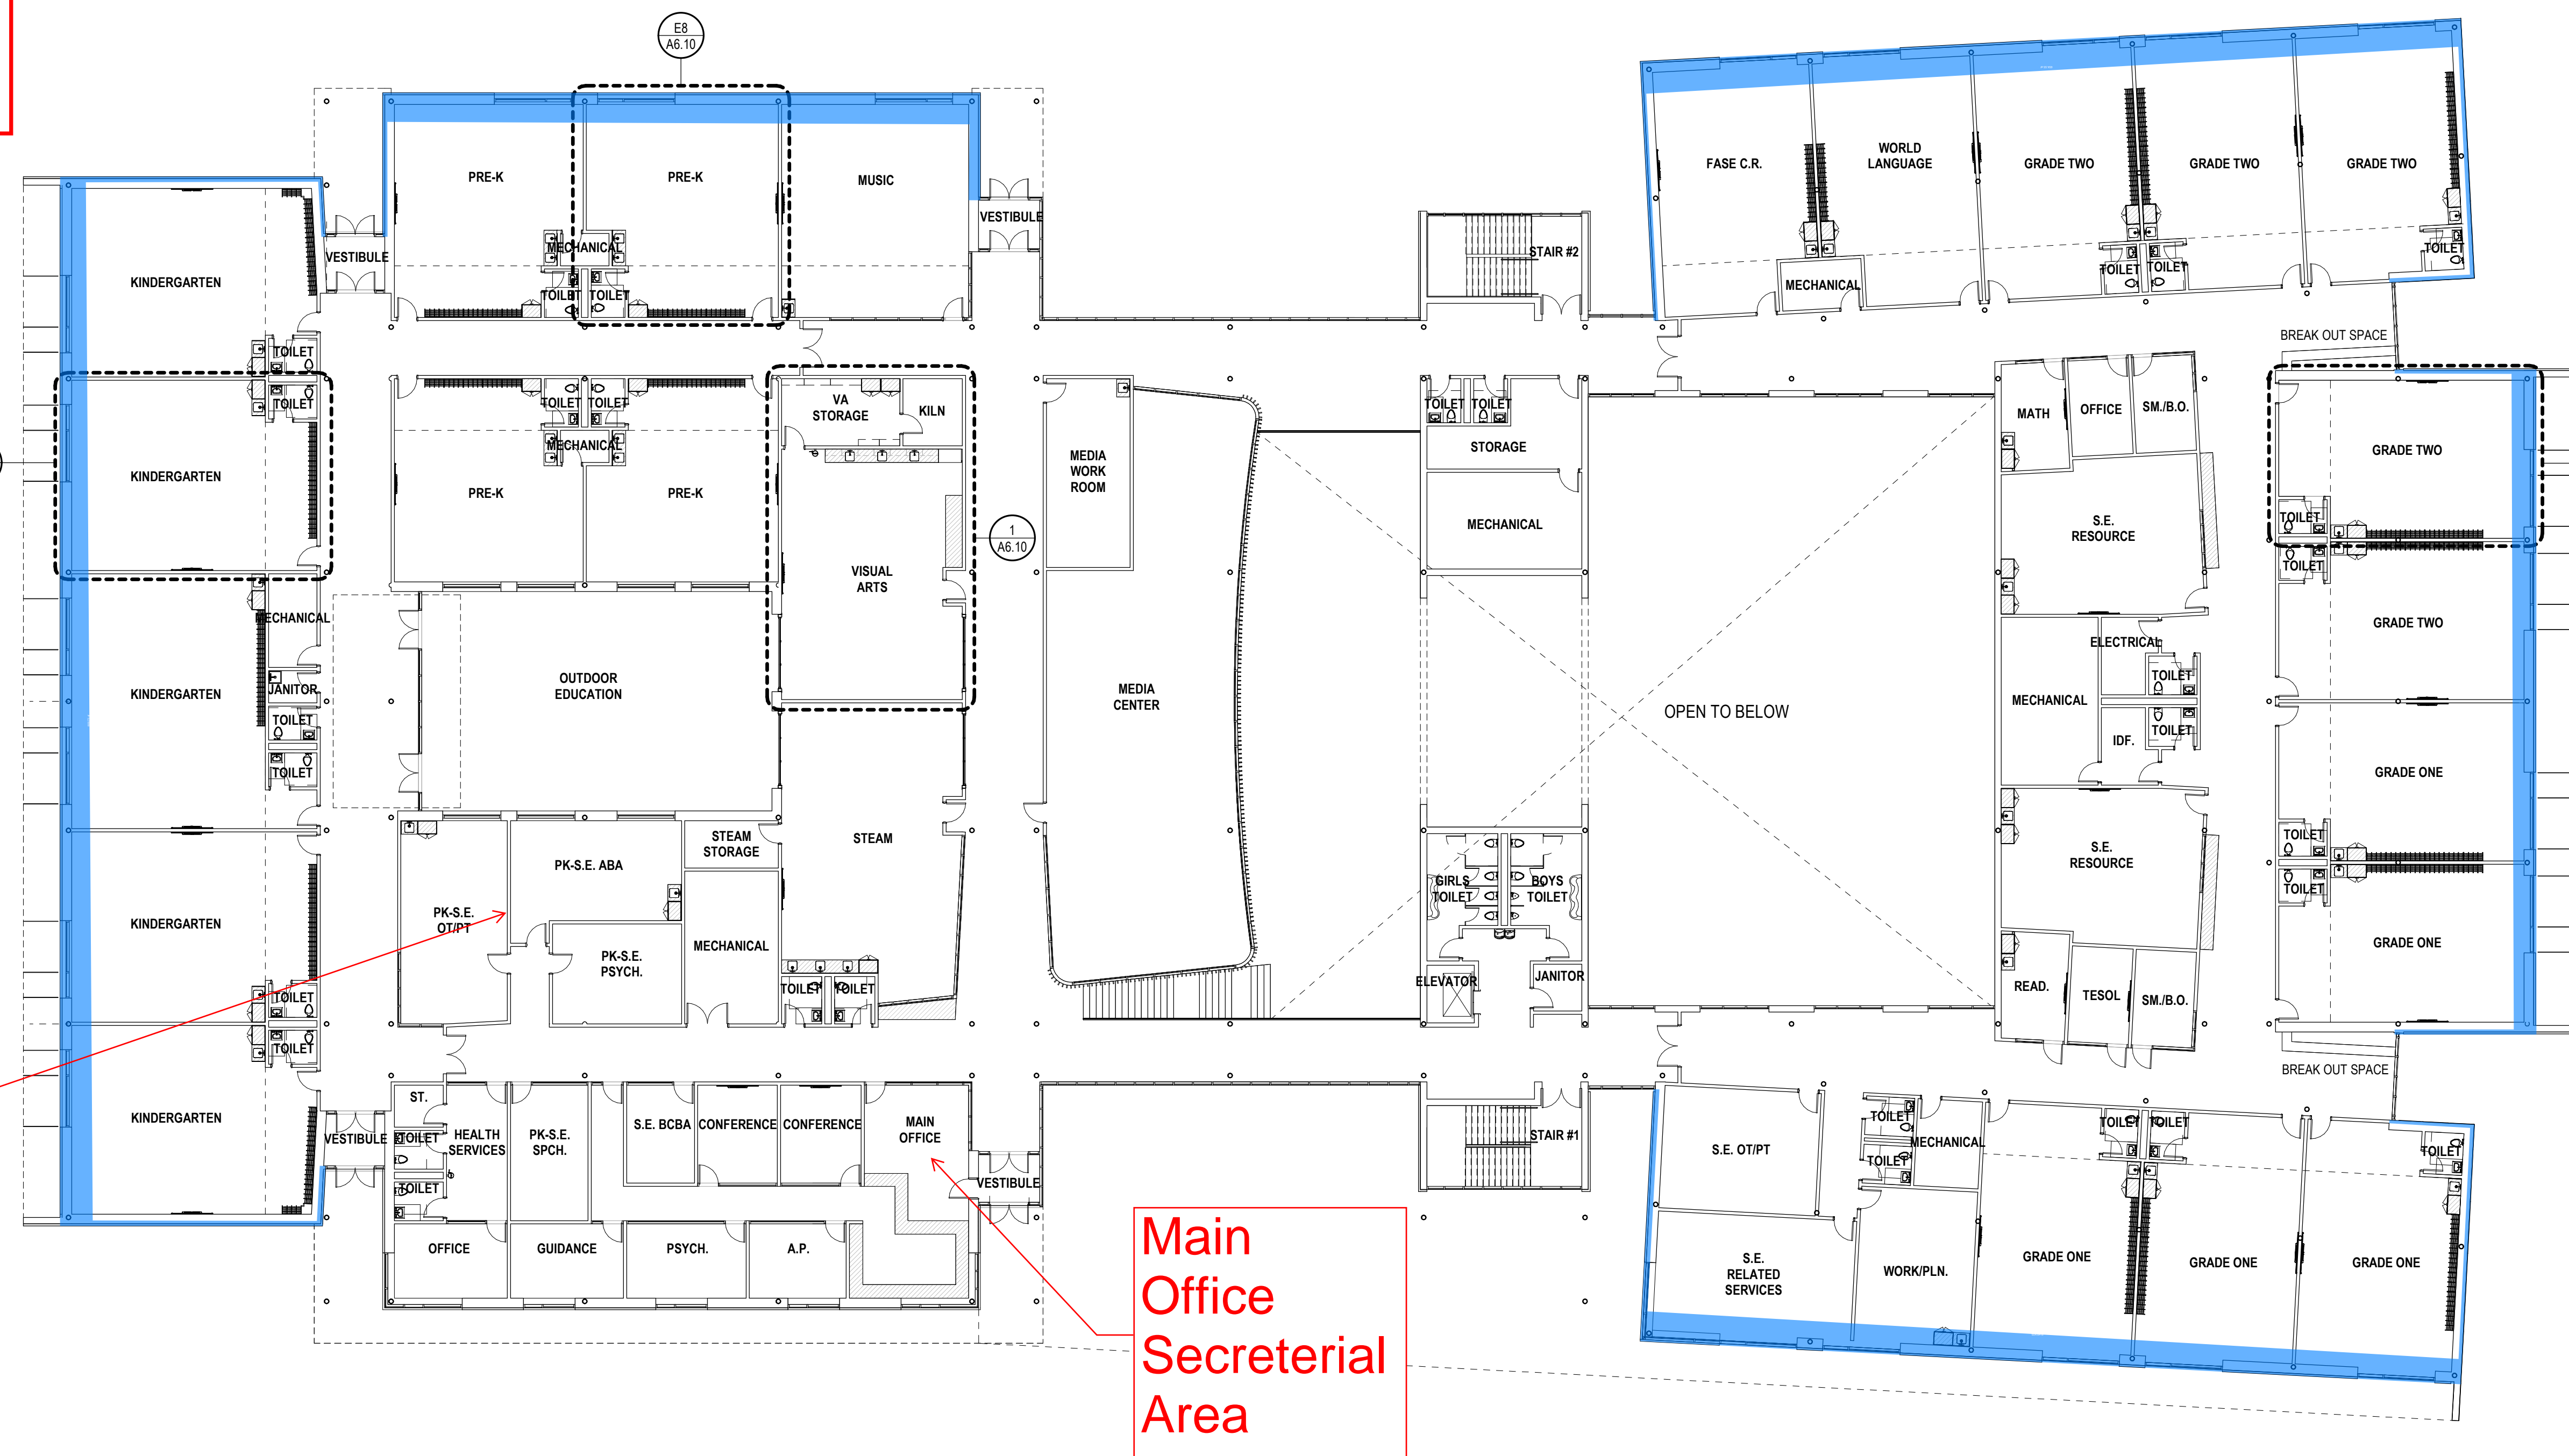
E8
A6.10

PRE-K
PRE-K
MUSIC
VESTIBULE
VESTIBULE
MECHANICAL
TOILET TOILET
KINDERGARTEN
TOILET
TOILET
KINDERGARTEN
TOILET TOILET
MECHANICAL
PRE-K
PRE-K
VA STORAGE
KILN
VISUAL ARTS
1
A6.10
MECHANICAL
KINDERGARTEN
JANITOR
TOILET
TOILET
OUTDOOR EDUCATION
STEAM STORAGE
STEAM
PK-S.E. ABA
PK-S.E. OT/PT
PK-S.E. PSYCH.
MECHANICAL
KINDERGARTEN
TOILET
TOILET
TOILET TOILET
KINDERGARTEN
VESTIBULE
ST.
TOILET
TOILET
HEALTH SERVICES
PK-S.E. SPCH.
S.E. BCBA
CONFERENCE
CONFERENCE
MAIN OFFICE
VESTIBULE
OFFICE
GUIDANCE
PSYCH.
A.P.

MEDIA WORK ROOM
MEDIA CENTER
STAIR #2
TOILET TOILET
STORAGE
MECHANICAL
GIRLS TOILET
BOYS TOILET
ELEVATOR
JANITOR
STAIR #1
OPEN TO BELOW

FASE C.R.
WORLD LANGUAGE
GRADE TWO
GRADE TWO
GRADE TWO
MECHANICAL
TOILET TOILET
TOILET
BREAK OUT SPACE
MATH
OFFICE
SM./B.O.
S.E. RESOURCE
ELECTRICAL
MECHANICAL
TOILET
TOILET
IDF.
S.E. RESOURCE
READ.
TESOL
SM./B.O.
GRADE TWO
TOILET
TOILET
GRADE TWO
GRADE ONE
TOILET
TOILET
GRADE ONE
BREAK OUT SPACE
S.E. OT/PT
TOILET
TOILET
MECHANICAL
TOILET TOILET
TOILET
S.E. RELATED SERVICES
WORK/PLN.
GRADE ONE
GRADE ONE
GRADE ONE

Main Office Secreterial Area